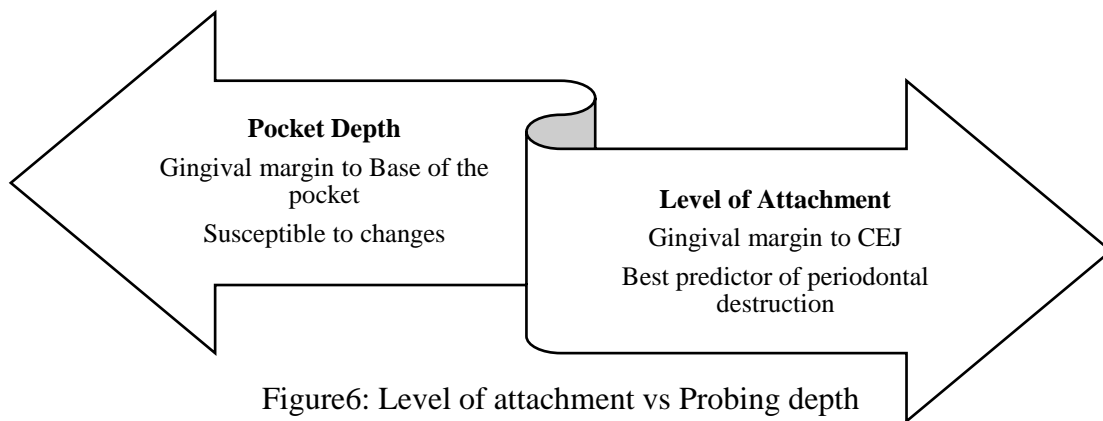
**Pocket Depth**

Gingival margin to Base of the pocket

Susceptible to changes

**Level of Attachment**

Gingival margin to CEJ

Best predictor of periodontal destruction

Figure6: Level of attachment vs Probing depth